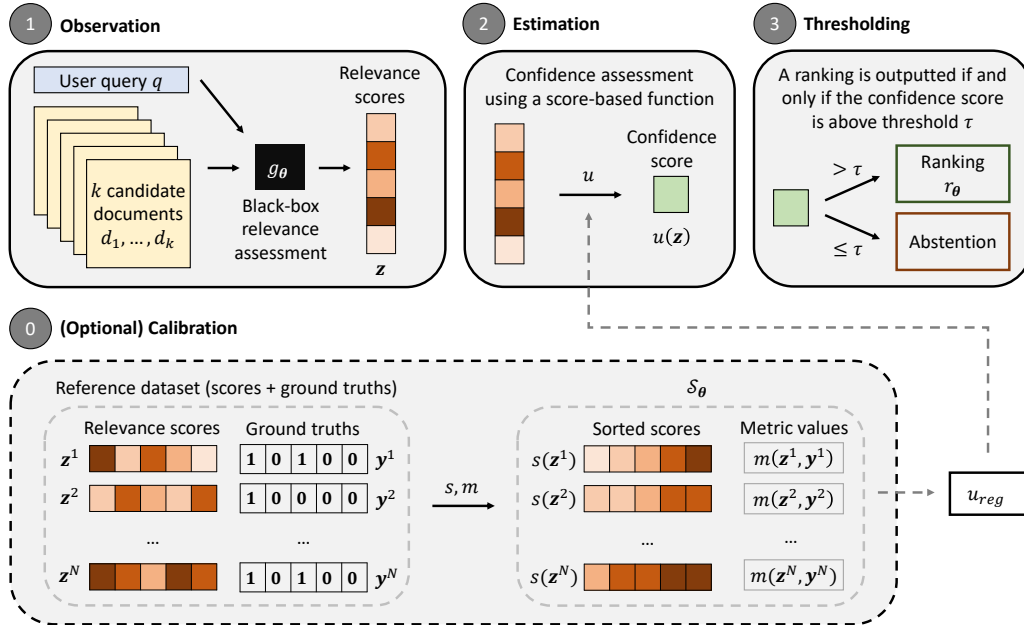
1 Observation

User query $q$

$k$ candidate documents $d_1, \dots, d_k$

$g_{\boldsymbol{\theta}}$

Black-box relevance assessment

Relevance scores

$\boldsymbol{z}$

2 Estimation

Confidence assessment using a score-based function

$u$

Confidence score

$u(\boldsymbol{z})$

3 Thresholding

A ranking is outputted if and only if the confidence score is above threshold $\tau$

$> \tau$

$\leq \tau$

Ranking $r_{\boldsymbol{\theta}}$

Abstention

0 (Optional) Calibration

Reference dataset (scores + ground truths)

$\mathcal{S}_{\boldsymbol{\theta}}$

Relevance scores

Ground truths

| | | |
|---|---|---|
| $\boldsymbol{z}^1$ | 1 0 1 0 0 | $\boldsymbol{y}^1$ |
| $\boldsymbol{z}^2$ | 1 0 0 0 0 | $\boldsymbol{y}^2$ |
| ... | ... | |
| $\boldsymbol{z}^N$ | 1 0 1 0 0 | $\boldsymbol{y}^N$ |

$s, m$

Sorted scores

Metric values

| | |
|---|---|
| $s(\boldsymbol{z}^1)$ | $m(\boldsymbol{z}^1, \boldsymbol{y}^1)$ |
| $s(\boldsymbol{z}^2)$ | $m(\boldsymbol{z}^2, \boldsymbol{y}^2)$ |
| ... | ... |
| $s(\boldsymbol{z}^N)$ | $m(\boldsymbol{z}^N, \boldsymbol{y}^N)$ |

$u_{reg}$